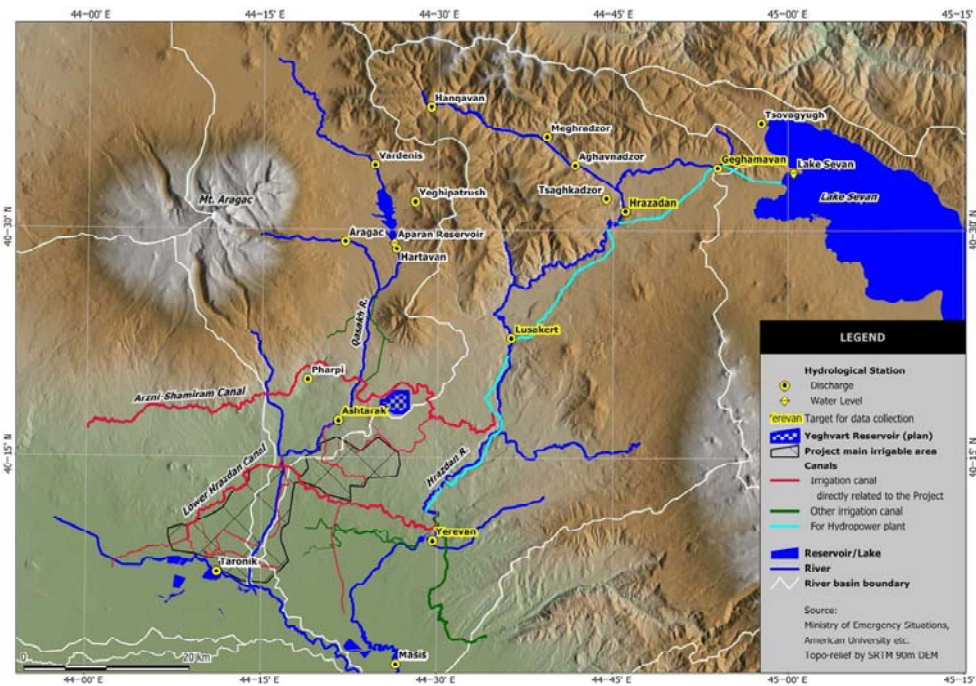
44-00' E
44-15' E
44-30' E
44-45' E
45-00' E
45-15'

40-30' N
40-15' N

Hanqavan
Meghredzor
Tsovagyugh
Aghavnadzor
Geghamavan
Lake Sevan
Lake Sevan
Vardenis
Yeghipatrush
Tsaghkadzor
Hrazdan
Mt. Aragac
Aragac
Aparan Reservoir
Hartavan
Qasakh R.
Lusakert
Pharpi
Arzni-Shamiram Canal
Ashtarak
Lower Hrazdan Canal
Hrazdan R.
Yerevan
Taronik
Masis
0
20 Km

LEGEND
Hydrological Station
Discharge
Water Level
Yerevan Target for data collection
Yeghvart Reservoir (plan)
Project main irrigable area
Canals
Irrigation canal directly related to the Project
Other irrigation canal
For Hydropower plant
Reservoir/Lake
River
River basin boundary
Source:
Ministry of Emergency Situations, American University etc.
Topo-relief by SRTM 90m DEM